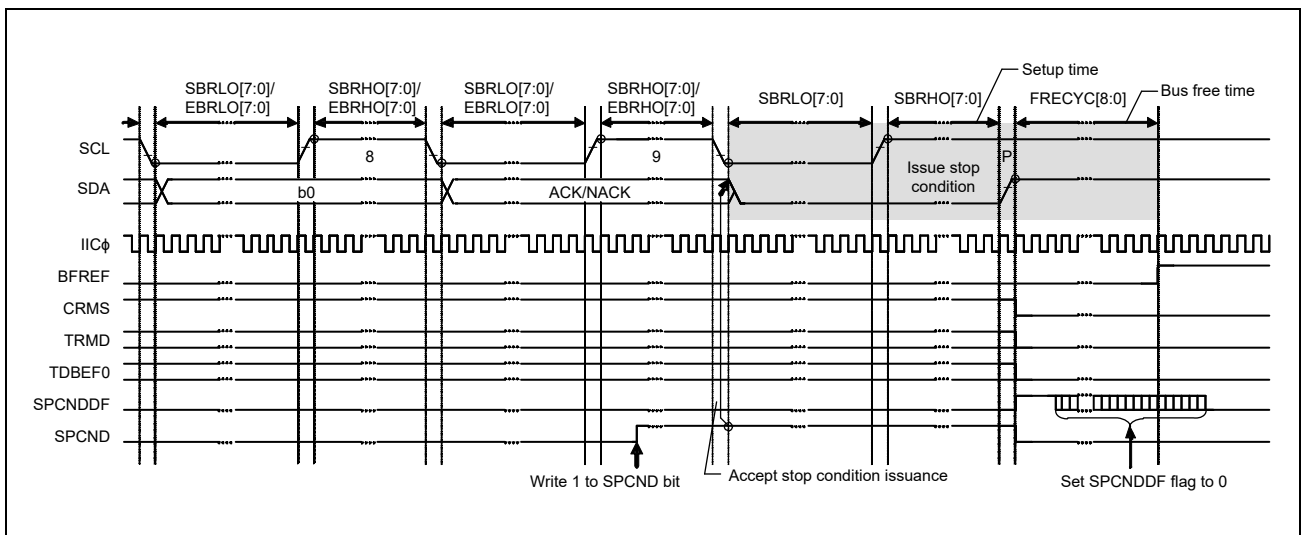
Setup time

SBRLO[7:0]/ EBRLO[7:0]

SBRHO[7:0]/ EBRHO[7:0]

SBRLO[7:0]/ EBRLO[7:0]

SBRHO[7:0]/ EBRHO[7:0]

SBRLO[7:0]

SBRHO[7:0]

FRECYC[8:0]

Bus free time

SCL

8

9

Issue stop condition

P

SDA

b0

ACK/NACK

IICϕ

BFREF

CRMS

TRMD

TDBEF0

SPCNDDF

SPCND

Write 1 to SPCND bit

Accept stop condition issuance

Set SPCNDDF flag to 0